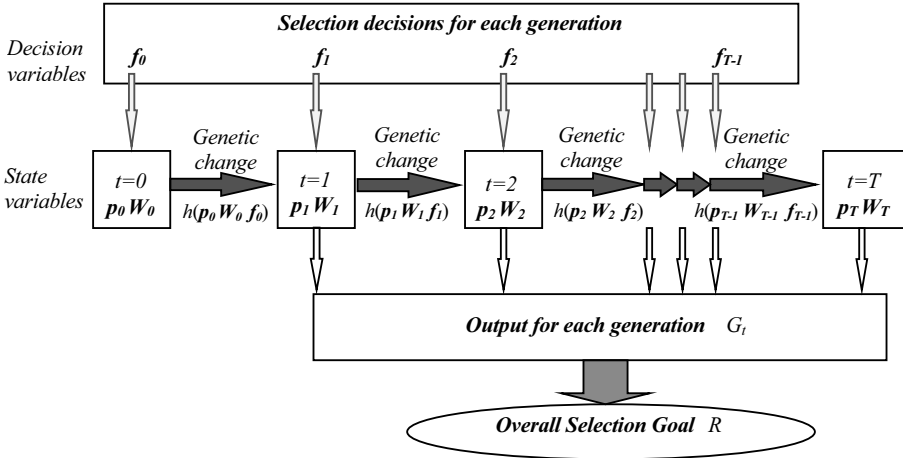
Selection decisions for each generation

Decision variables

$f_0$

$f_1$

$f_2$

$f_{T-1}$

State variables

$t=0$
$p_0 W_0$

Genetic change

$h(p_0 W_0 f_0)$

$t=1$
$p_1 W_1$

Genetic change

$h(p_1 W_1 f_1)$

$t=2$
$p_2 W_2$

Genetic change

$h(p_2 W_2 f_2)$

Genetic change

$h(p_{T-1} W_{T-1} f_{T-1})$

$t=T$
$p_T W_T$

Output for each generation $G_t$

Overall Selection Goal $R$